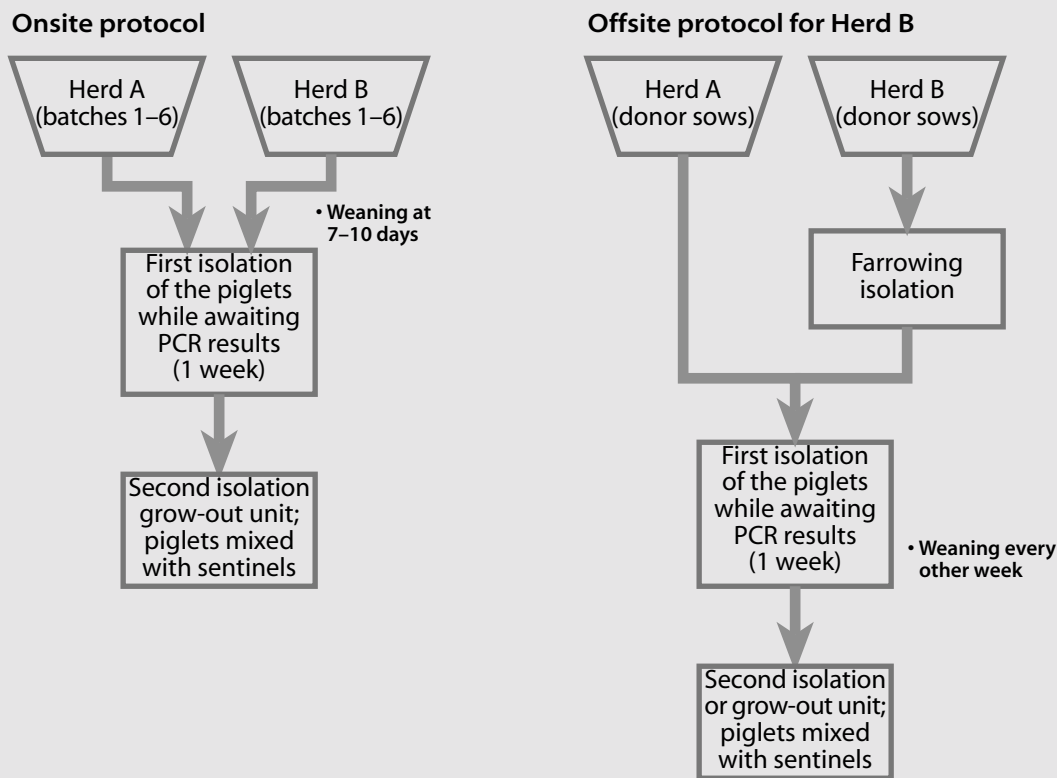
Onsite protocol

Herd A (batches 1–6)

Herd B (batches 1–6)

• Weaning at 7–10 days

First isolation of the piglets while awaiting PCR results (1 week)

Second isolation grow-out unit; piglets mixed with sentinels

Offsite protocol for Herd B

Herd A (donor sows)

Herd B (donor sows)

Farrowing isolation

First isolation of the piglets while awaiting PCR results (1 week)

• Weaning every other week

Second isolation or grow-out unit; piglets mixed with sentinels